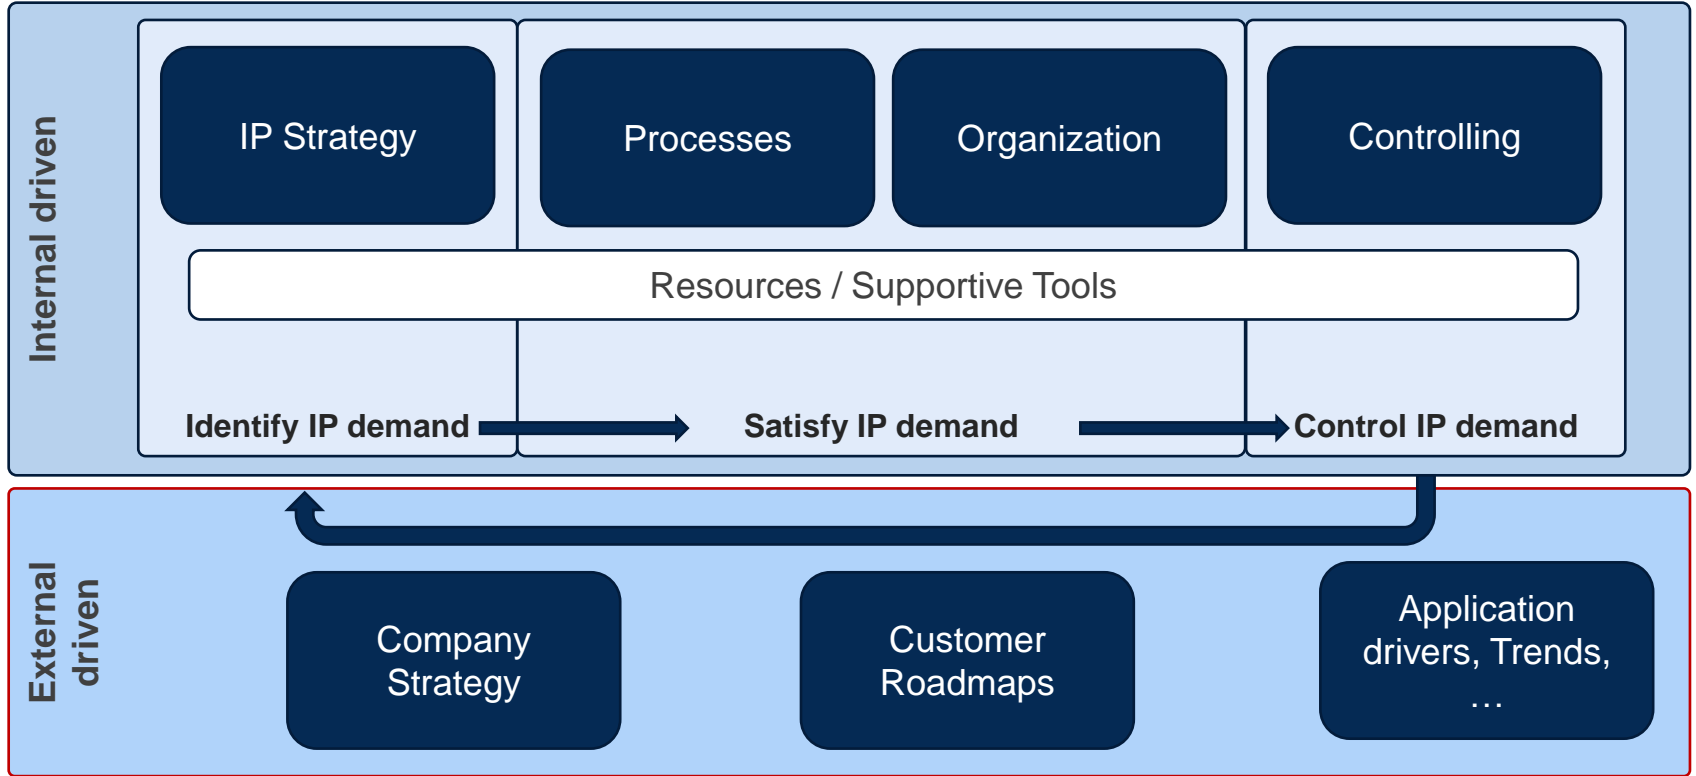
Internal driven

IP Strategy

Processes

Organization

Controlling

Resources / Supportive Tools

Identify IP demand

Satisfy IP demand

Control IP demand

External driven

Company Strategy

Customer Roadmaps

Application drivers, Trends, …